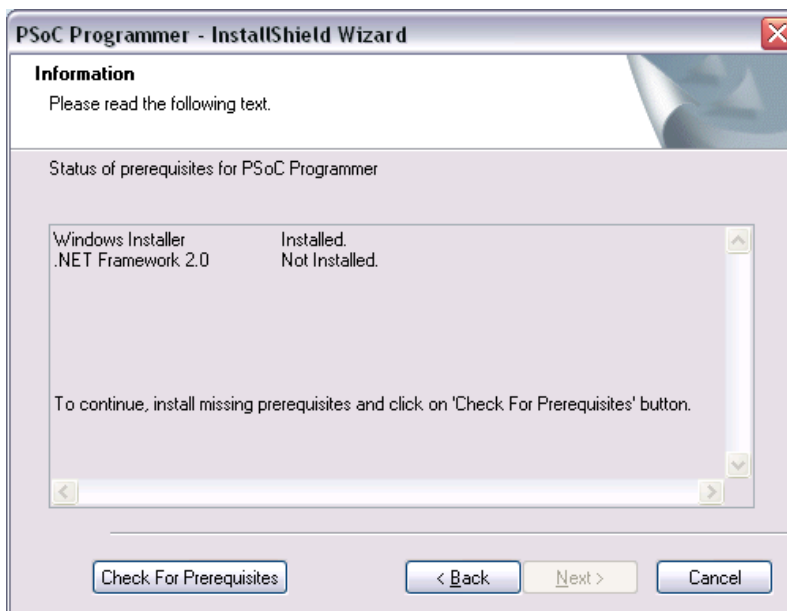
PSoC Programmer - InstallShield Wizard

Information

Please read the following text.

Status of prerequisites for PSoC Programmer

| | |
|---|---|
| Windows Installer | Installed. |
| .NET Framework 2.0 | Not Installed. |

To continue, install missing prerequisites and click on 'Check For Prerequisites' button.

Check For Prerequisites

< Back

Next >

Cancel